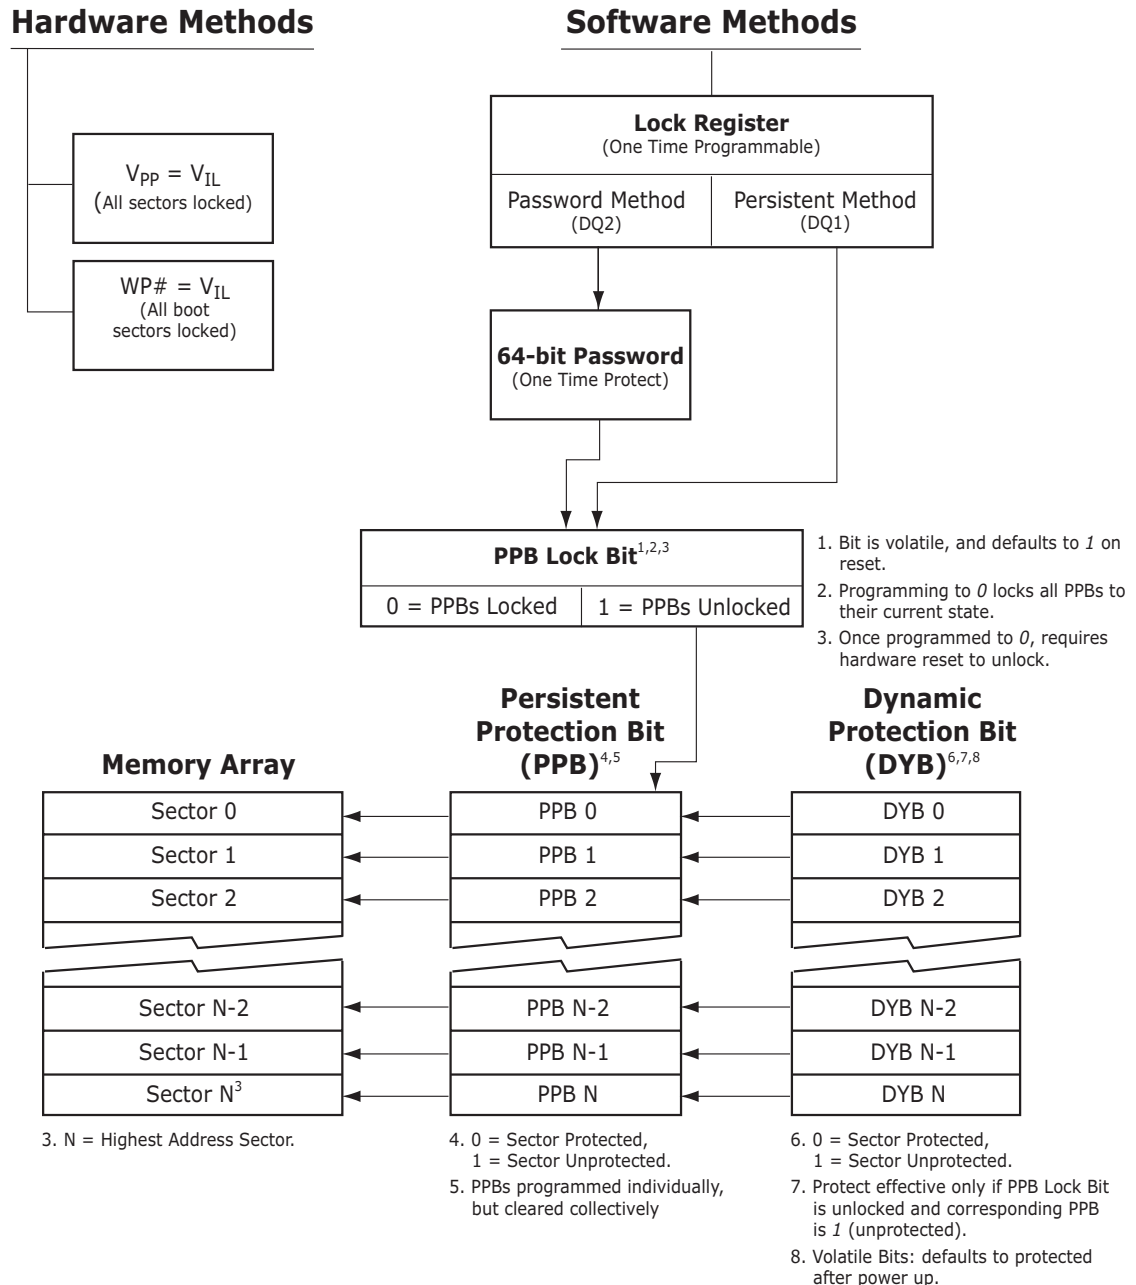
Hardware Methods

Software Methods

$V_{PP} = V_{IL}$
(All sectors locked)

$WP\# = V_{IL}$
(All boot sectors locked)

Lock Register
(One Time Programmable)

Password Method
(DQ2)

Persistent Method
(DQ1)

64-bit Password
(One Time Protect)

PPB Lock Bit$^{1,2,3}$

0 = PPBs Locked

1 = PPBs Unlocked

1. Bit is volatile, and defaults to *1* on reset.
2. Programming to *0* locks all PPBs to their current state.
3. Once programmed to *0*, requires hardware reset to unlock.

Memory Array

Persistent Protection Bit (PPB)$^{4,5}$

Dynamic Protection Bit (DYB)$^{6,7,8}$

| Memory Array | PPB | DYB |
|---|---|---|
| Sector 0 | PPB 0 | DYB 0 |
| Sector 1 | PPB 1 | DYB 1 |
| Sector 2 | PPB 2 | DYB 2 |
| Sector N-2 | PPB N-2 | DYB N-2 |
| Sector N-1 | PPB N-1 | DYB N-1 |
| Sector N$^3$ | PPB N | DYB N |

3. N = Highest Address Sector.

4. 0 = Sector Protected,
1 = Sector Unprotected.
5. PPBs programmed individually, but cleared collectively

6. 0 = Sector Protected,
1 = Sector Unprotected.
7. Protect effective only if PPB Lock Bit is unlocked and corresponding PPB is *1* (unprotected).
8. Volatile Bits: defaults to protected after power up.